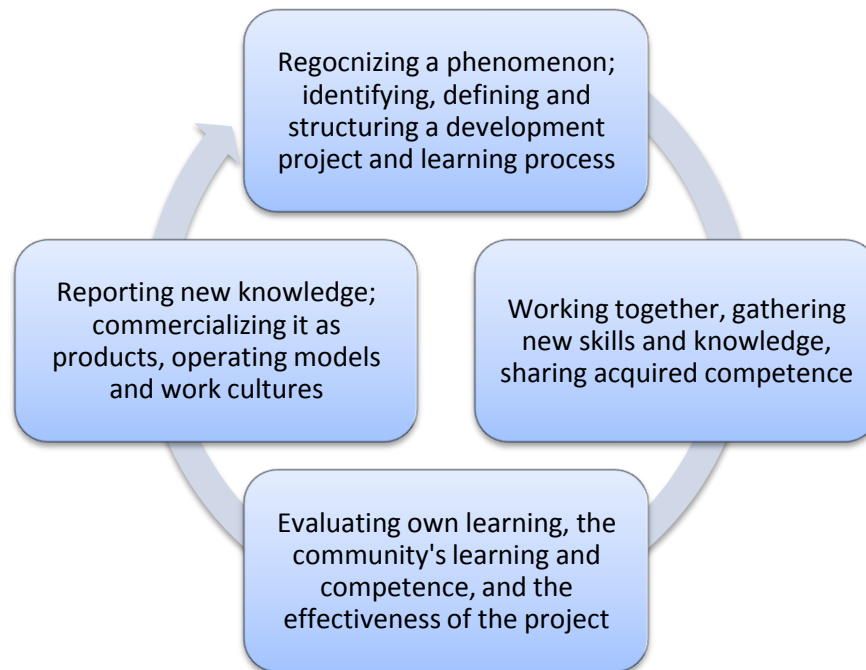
Regocnizing a phenomenon; identifying, defining and structuring a development project and learning process

Working together, gathering new skills and knowledge, sharing acquired competence

Evaluating own learning, the community's learning and competence, and the effectiveness of the project

Reporting new knowledge; commercializing it as products, operating models and work cultures